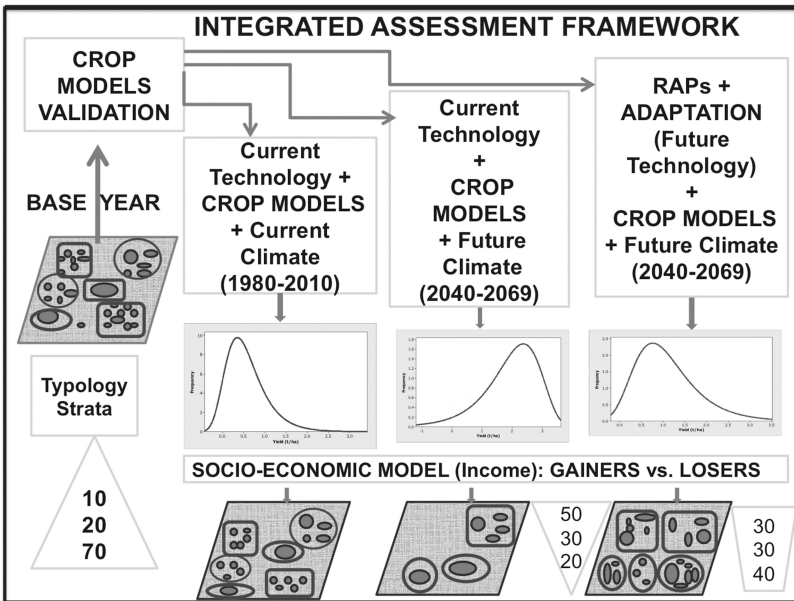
INTEGRATED ASSESSMENT FRAMEWORK

CROP MODELS VALIDATION

BASE YEAR

Current Technology + CROP MODELS + Current Climate (1980-2010)

Current Technology + CROP MODELS + Future Climate (2040-2069)

RAPs + ADAPTATION (Future Technology) + CROP MODELS + Future Climate (2040-2069)

Typology Strata

Frequency
Yield (t/ha)

Frequency
Yield (t/ha)

Frequency
Yield (t/ha)

SOCIO-ECONOMIC MODEL (Income): GAINERS vs. LOSERS

10
20
70

50
30
20

30
30
40